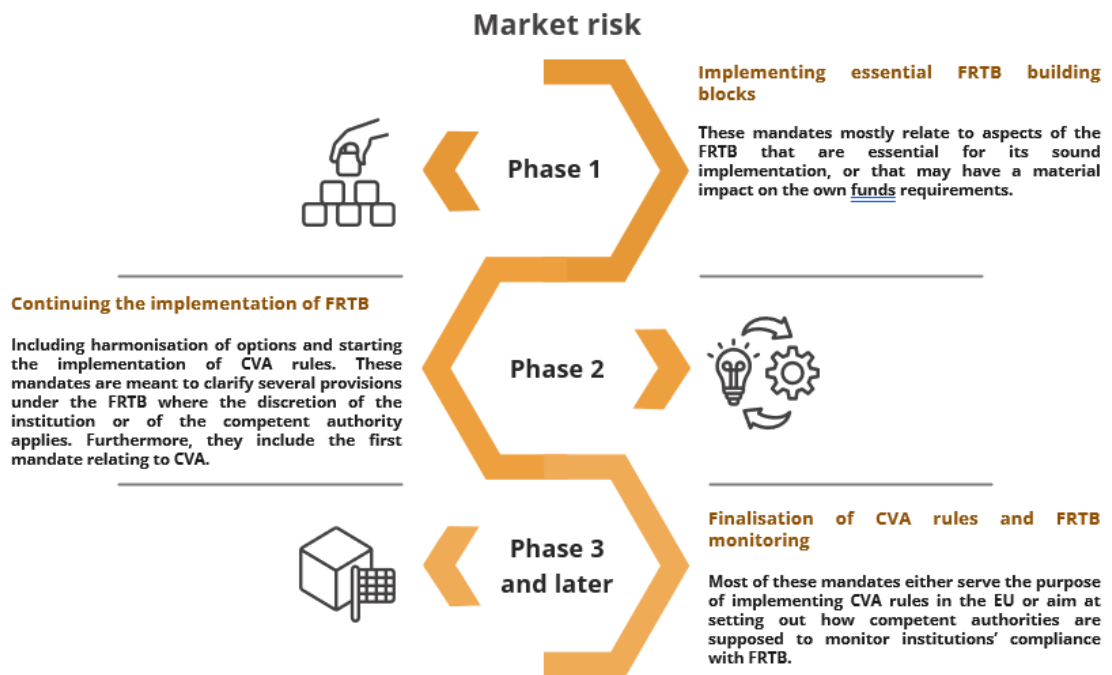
Market risk

Phase 1

Implementing essential FRTB building blocks

These mandates mostly relate to aspects of the FRTB that are essential for its sound implementation, or that may have a material impact on the own funds requirements.

Continuing the implementation of FRTB

Including harmonisation of options and starting the implementation of CVA rules. These mandates are meant to clarify several provisions under the FRTB where the discretion of the institution or of the competent authority applies. Furthermore, they include the first mandate relating to CVA.

Phase 2

Phase 3 and later

Finalisation of CVA rules and FRTB monitoring

Most of these mandates either serve the purpose of implementing CVA rules in the EU or aim at setting out how competent authorities are supposed to monitor institutions' compliance with FRTB.